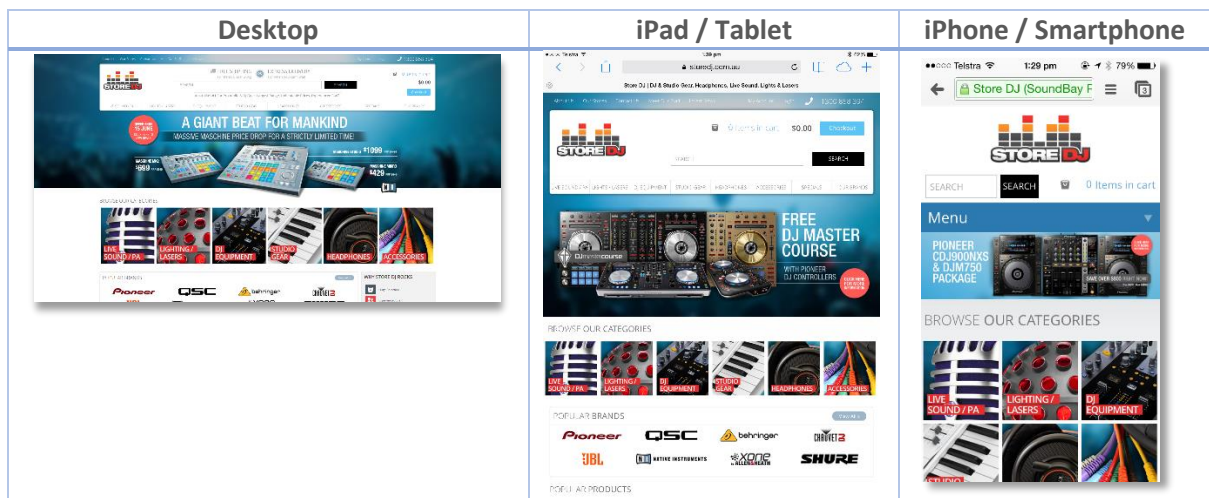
| Desktop | iPad / Tablet | iPhone / Smartphone |
|---|---|---|
| STORE DJ<br>A GIANT BEAT FOR MANKIND<br>MASSIVE MASCHINE PRICE DROP FOR A STRICTLY LIMITED TIME!<br>$1099<br>$989<br>$429<br>LIVE SOUND / PA<br>LIGHTING / LASERS<br>DJ EQUIPMENT<br>STUDIO GEAR<br>HEADPHONES<br>ACCESSORIES<br>Pioneer<br>QSC<br>behringer<br>CHAUVET | Telstra<br>storedj.com.au<br>Store DJ \| DJ & Studio Gear, Headphones, Live Sound, Lights & Lasers<br>1300 858 337<br>0 items in cart<br>$0.00<br>Checkout<br>SEARCH<br>STORE DJ<br>FREE DJ MASTER COURSE<br>WITH PIONEER DJ CONTROLLERS<br>DJmastercourse<br>BROWSE OUR CATEGORIES<br>LIVE SOUND / PA<br>LIGHTING / LASERS<br>DJ EQUIPMENT<br>STUDIO GEAR<br>HEADPHONES<br>ACCESSORIES<br>POPULAR BRANDS<br>Pioneer<br>QSC<br>behringer<br>CHAUVET<br>JBL<br>NATIVE INSTRUMENTS<br>XONE ALLEN&HEATH<br>SHURE<br>POPULAR PRODUCTS | ●●○○○ Telstra<br>1:29 pm<br>79%<br>Store DJ (SoundBay F<br>3<br>STORE DJ<br>SEARCH<br>SEARCH<br>0 Items in cart<br>Menu<br>PIONEER CDJ900NXS & DJM750 PACKAGE<br>SAVE OVER $600<br>BROWSE OUR CATEGORIES<br>LIVE SOUND / PA<br>LIGHTING / LASERS<br>DJ EQUIPMENT<br>STUDIO |